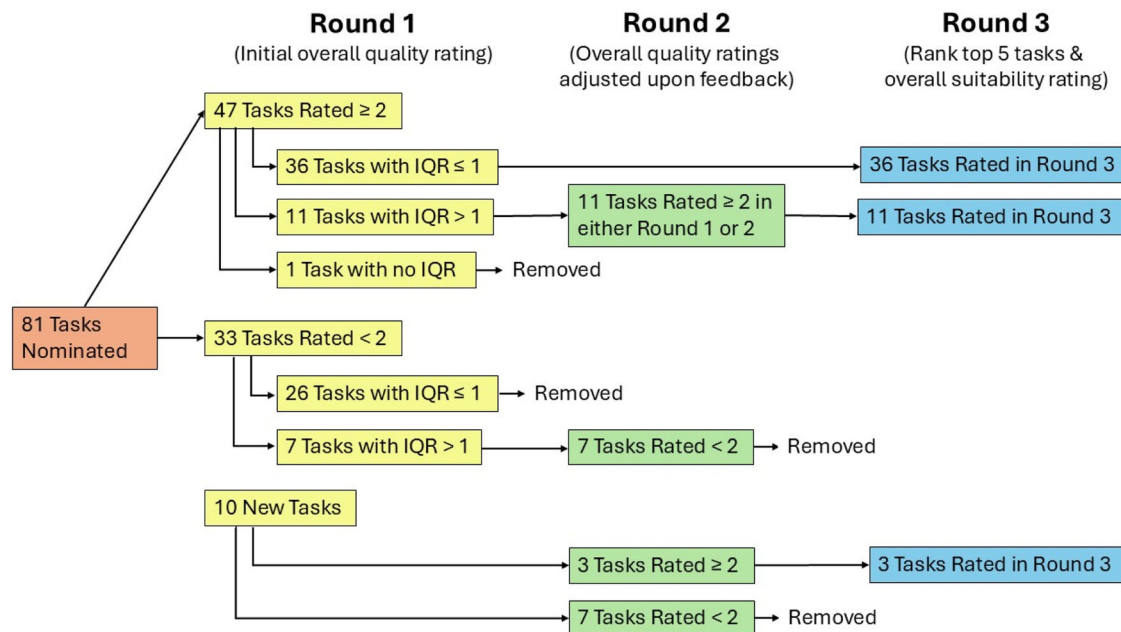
Round 1
(Initial overall quality rating)

Round 2
(Overall quality ratings adjusted upon feedback)

Round 3
(Rank top 5 tasks & overall suitability rating)

81 Tasks Nominated

47 Tasks Rated $\geq 2$

36 Tasks with IQR $\leq 1$

36 Tasks Rated in Round 3

11 Tasks with IQR > 1

11 Tasks Rated $\geq 2$ in either Round 1 or 2

11 Tasks Rated in Round 3

1 Task with no IQR

Removed

33 Tasks Rated < 2

26 Tasks with IQR $\leq 1$

Removed

7 Tasks with IQR > 1

7 Tasks Rated < 2

Removed

10 New Tasks

3 Tasks Rated $\geq 2$

3 Tasks Rated in Round 3

7 Tasks Rated < 2

Removed